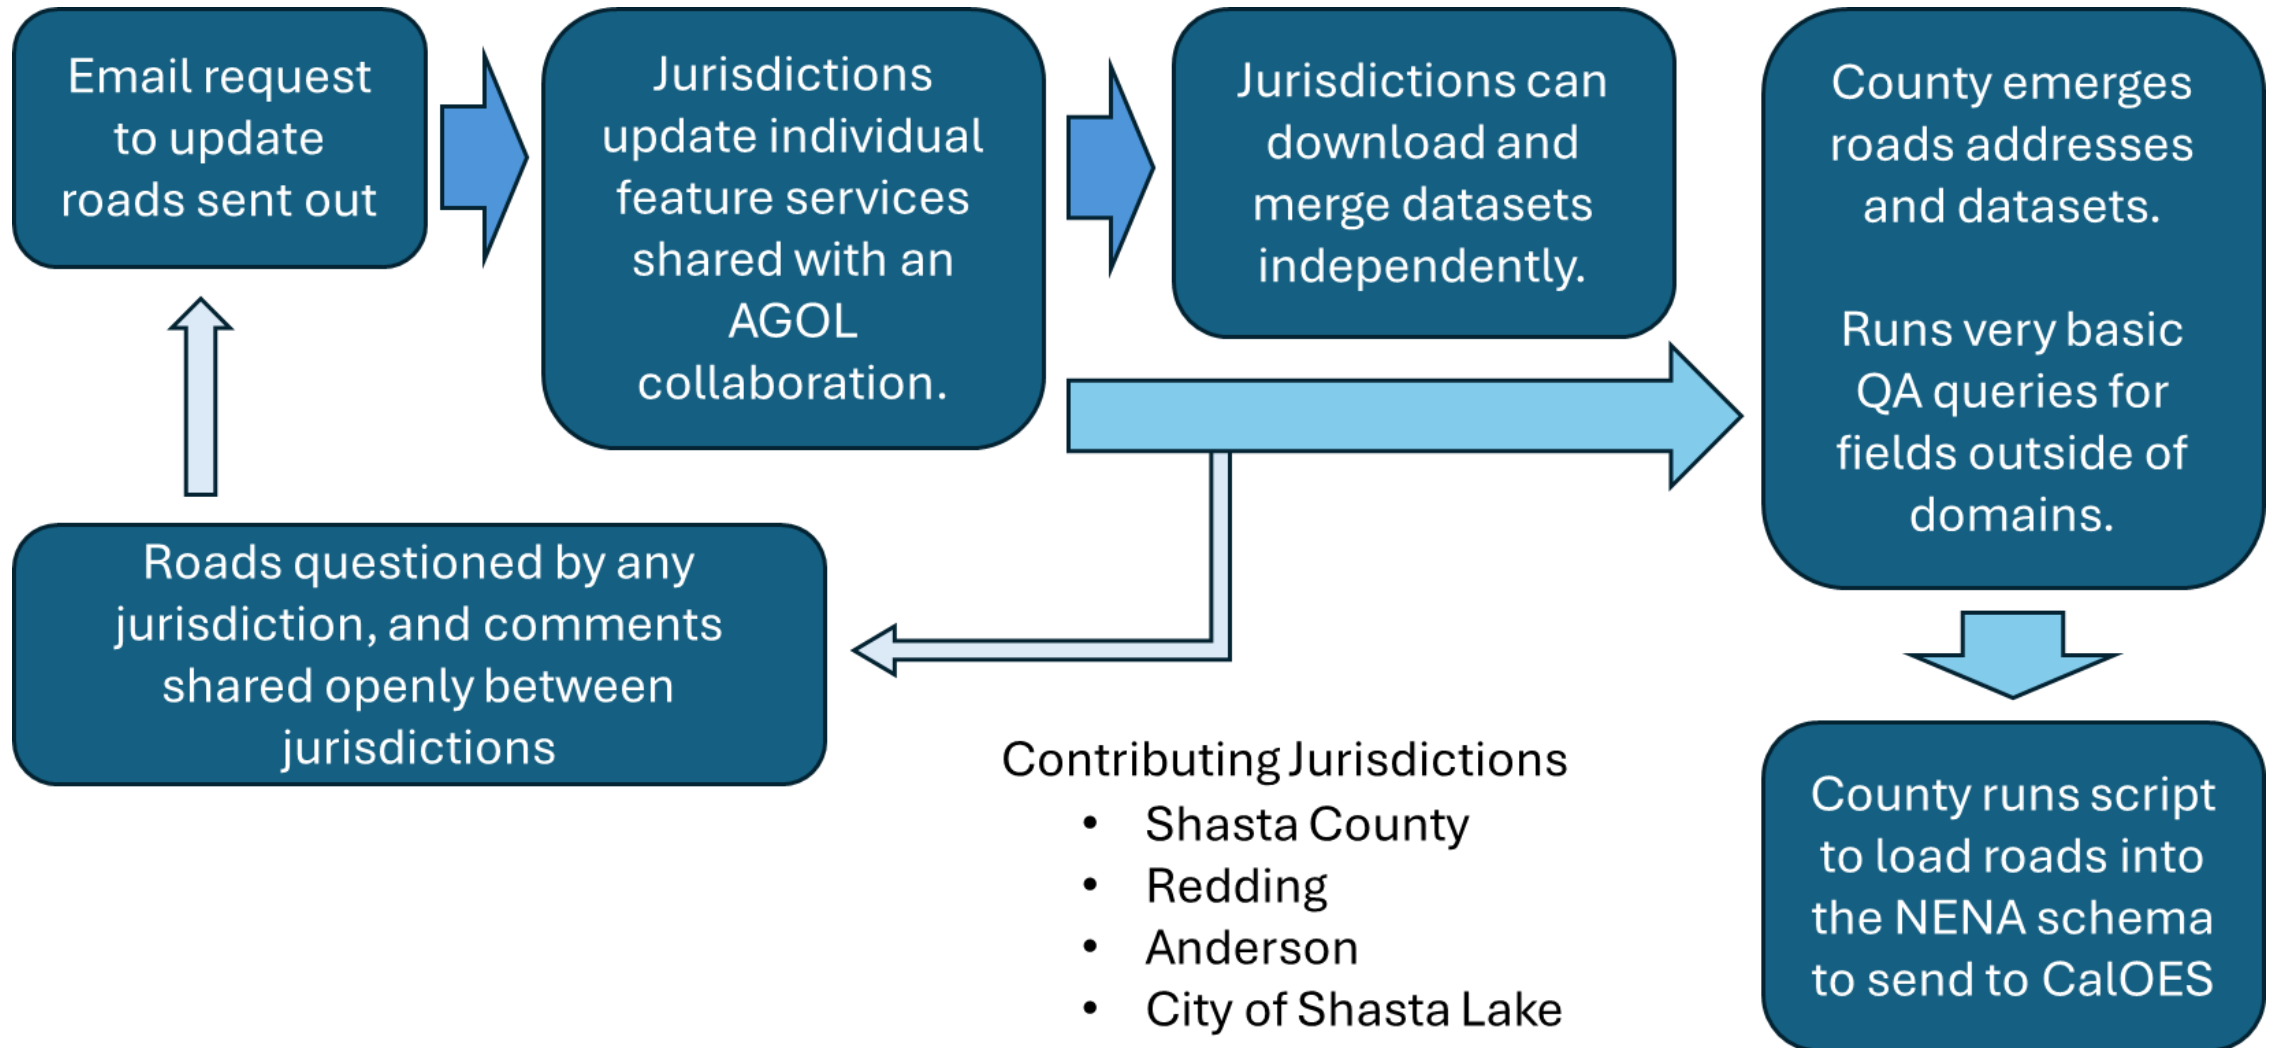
Email request to update roads sent out

Jurisdictions update individual feature services shared with an AGOL collaboration.

Jurisdictions can download and merge datasets independently.

County emerges roads addresses and datasets.

Runs very basic QA queries for fields outside of domains.

Roads questioned by any jurisdiction, and comments shared openly between jurisdictions

Contributing Jurisdictions
- Shasta County
- Redding
- Anderson
- City of Shasta Lake

County runs script to load roads into the NENA schema to send to CalOES